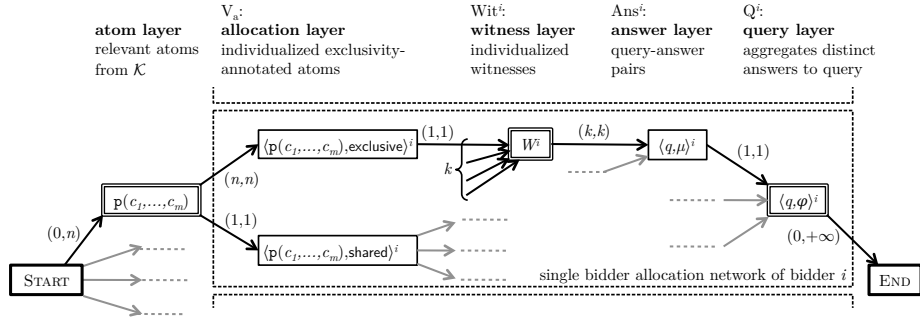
atom layer
relevant atoms from $\mathcal{K}$

$V_a$:
allocation layer
individualized exclusivity-annotated atoms

$Wit^i$:
witness layer
individualized witnesses

$Ans^i$:
answer layer
query-answer pairs

$Q^i$:
query layer
aggregates distinct answers to query

$\langle p(c_1,\ldots,c_m),\text{exclusive}\rangle^i$

(1,1)

$W^i$

$(k,k)$

$\langle q,\mu\rangle^i$

(1,1)

$k$

$(n,n)$

$p(c_1,\ldots,c_m)$

(1,1)

$\langle q,\varphi\rangle^i$

$(0,n)$

$\langle p(c_1,\ldots,c_m),\text{shared}\rangle^i$

$(0,+\infty)$

START

single bidder allocation network of bidder $i$

END